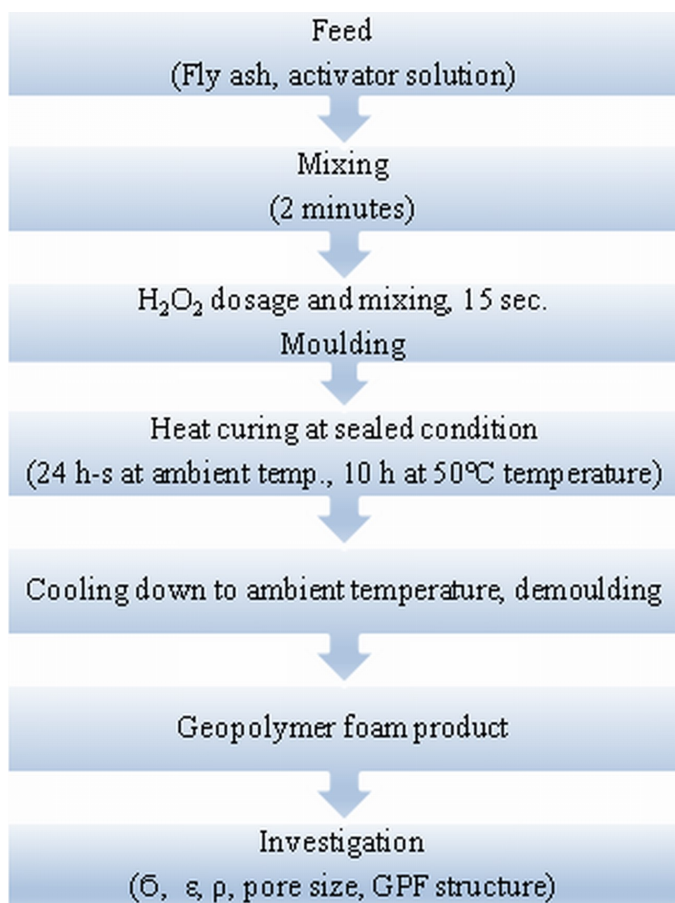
Feed
(Fly ash, activator solution)

Mixing
(2 minutes)

$H_2O_2$ dosage and mixing, 15 sec.
Moulding

Heat curing at sealed condition
(24 h-s at ambient temp., 10 h at 50°C temperature)

Cooling down to ambient temperature, demoulding

Geopolymer foam product

Investigation
(σ, ε, ρ, pore size, GPF structure)